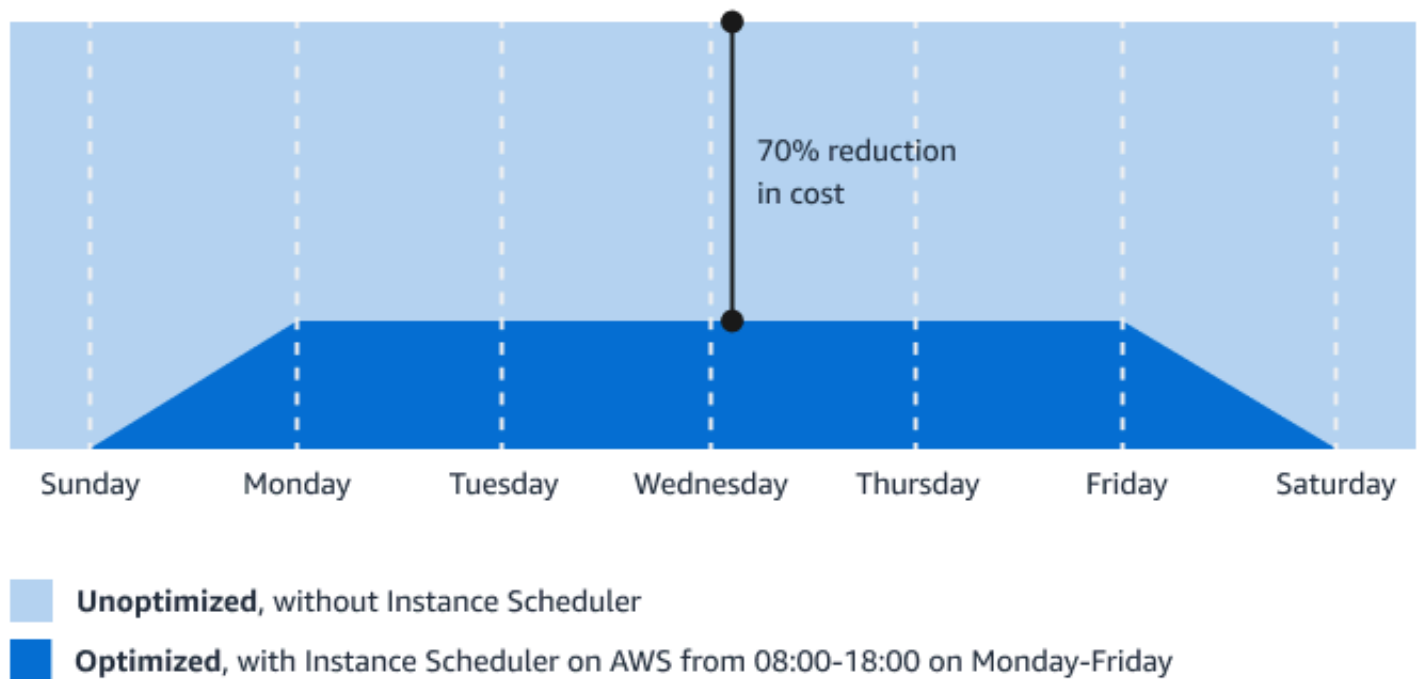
70% reduction in cost

Sunday Monday Tuesday Wednesday Thursday Friday Saturday

**Unoptimized**, without Instance Scheduler

**Optimized**, with Instance Scheduler on AWS from 08:00-18:00 on Monday-Friday